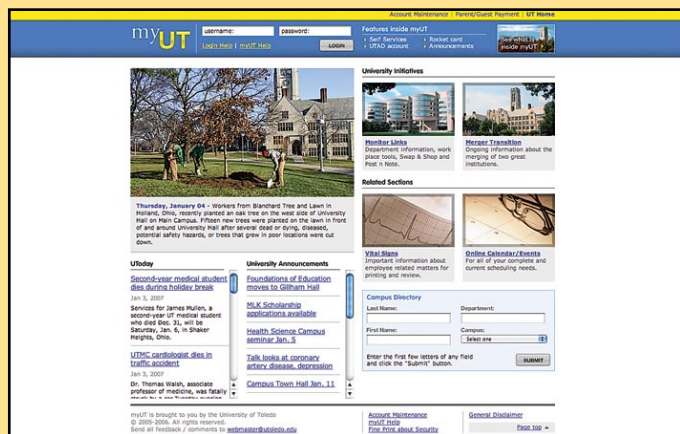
Account Maintenance | Parent/Guest Payment | UT Home

myUT

username: password:

Login Help | myUT Help

LOGIN

Features inside myUT
» Self Services » Rocket card
» UTAD account » Announcements

See what's inside myUT

University Initiatives

Monitor Links
Department information, work place tools, Swap & Shop and Post n Note.

Merger Transition
Ongoing information about the merging of two great institutions.

Related Sections

Vital Signs
Important information about employee related matters for printing and review.

Online Calendar/Events
For all of your complete and current scheduling needs.

Thursday, January 04 - Workers from Blanchard Tree and Lawn in Holland, Ohio, recently planted an oak tree on the west side of University Hall on Main Campus. Fifteen new trees were planted on the lawn in front of and around University Hall after several dead or dying, diseased, potential safety hazards, or trees that grew in poor locations were cut down.

UToday

Second-year medical student dies during holiday break
Jan 3, 2007
Services for James Hullen, a second-year UT medical student who died Dec. 31, will be Saturday, Jan. 6, in Shaker Heights, Ohio.

UTMC cardiologist dies in traffic accident
Jan 3, 2007
Dr. Thomas Walsh, associate professor of medicine, was fatally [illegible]

University Announcements

Foundations of Education moves to Gillham Hall

MLK Scholarship applications available

Health Science Campus seminar Jan. 5

Talk looks at coronary artery disease, depression

Campus Town Hall Jan. 11

Campus Directory
Last Name: Department:
First Name: Campus:
Select one
Enter the first few letters of any field and click the "Submit" button.
SUBMIT

myUT is brought to you by the University of Toledo
© 2005-2006. All rights reserved.
Send all feedback / comments to webmaster@utoledo.edu

Account Maintenance
myUT Help
Fine Print about Security

General Disclaimer

Page top